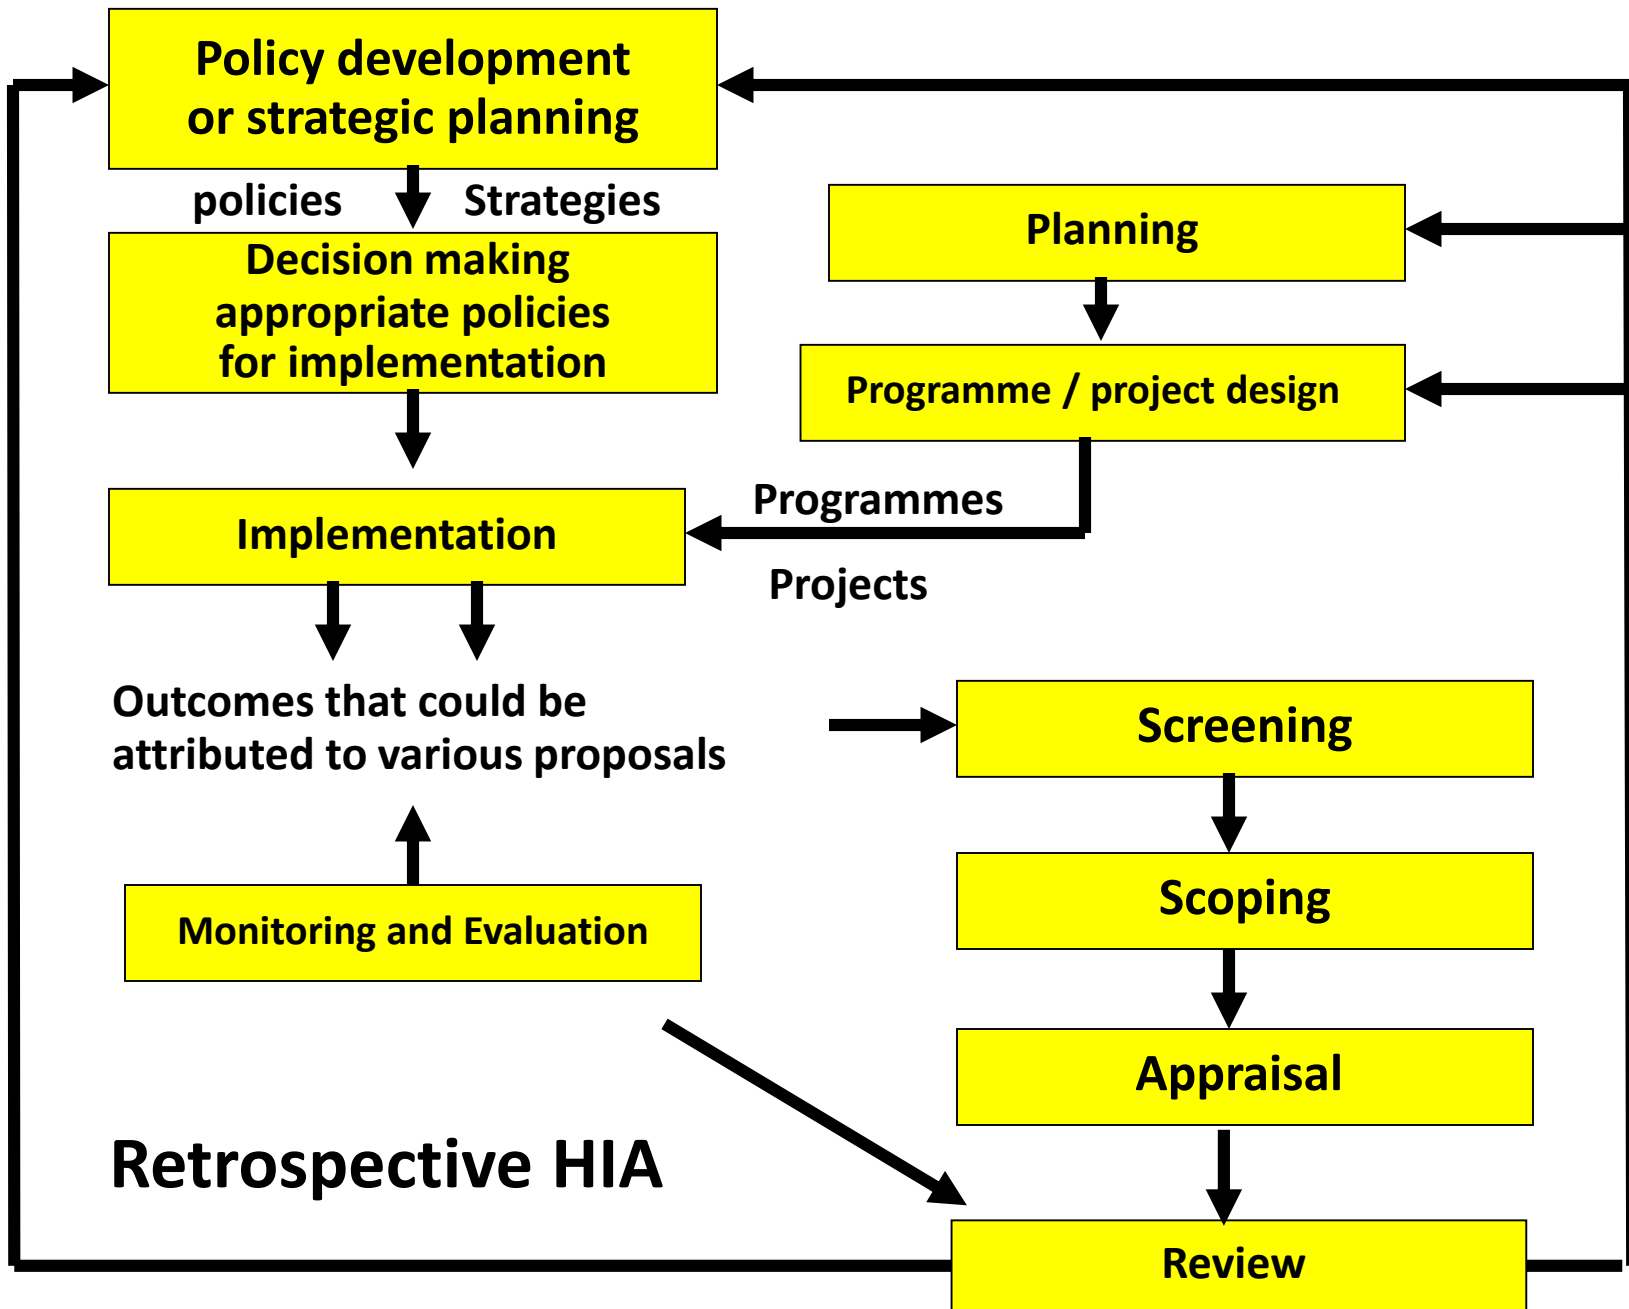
Policy development or strategic planning

policies

Strategies

Decision making appropriate policies for implementation

Planning

Programme / project design

Programmes

Implementation

Projects

Outcomes that could be attributed to various proposals

Screening

Scoping

Monitoring and Evaluation

Appraisal

Retrospective HIA

Review